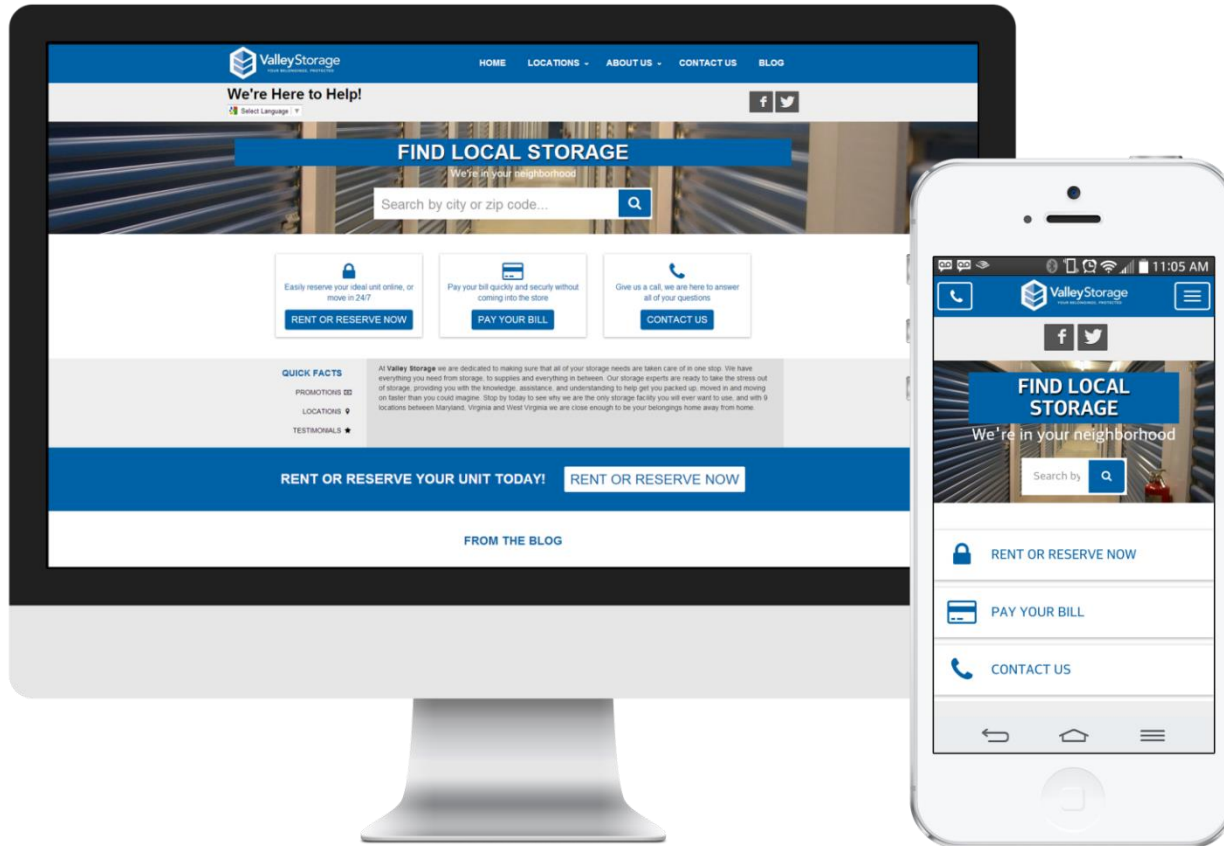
ValleyStorage
YOUR BELONGINGS, PROTECTED

HOME LOCATIONS ABOUT US CONTACT US BLOG

We're Here to Help!
Select Language

f

FIND LOCAL STORAGE
We're in your neighborhood

Search by city or zip code...

Easily reserve your ideal unit online, or move in 24/7
RENT OR RESERVE NOW

Pay your bill quickly and securly without coming into the store
PAY YOUR BILL

Give us a call, we are here to answer all of your questions
CONTACT US

QUICK FACTS
PROMOTIONS
LOCATIONS
TESTIMONIALS

At Valley Storage we are dedicated to making sure that all of your storage needs are taken care of in one stop. We have everything you need from storage, to supplies and everything in between. Our storage experts are ready to take the stress out of storage, providing you with the knowledge, assistance, and understanding to help get you packed up, moved in and moving on faster than you could imagine. Stop by today to see why we are the only storage facility you will ever want to use, and with 9 locations between Maryland, Virginia and West Virginia we are close enough to be your belongings home away from home.

RENT OR RESERVE YOUR UNIT TODAY! RENT OR RESERVE NOW

FROM THE BLOG

11:05 AM

ValleyStorage
YOUR BELONGINGS, PROTECTED

f

FIND LOCAL STORAGE
We're in your neighborhood

Search by

RENT OR RESERVE NOW

PAY YOUR BILL

CONTACT US